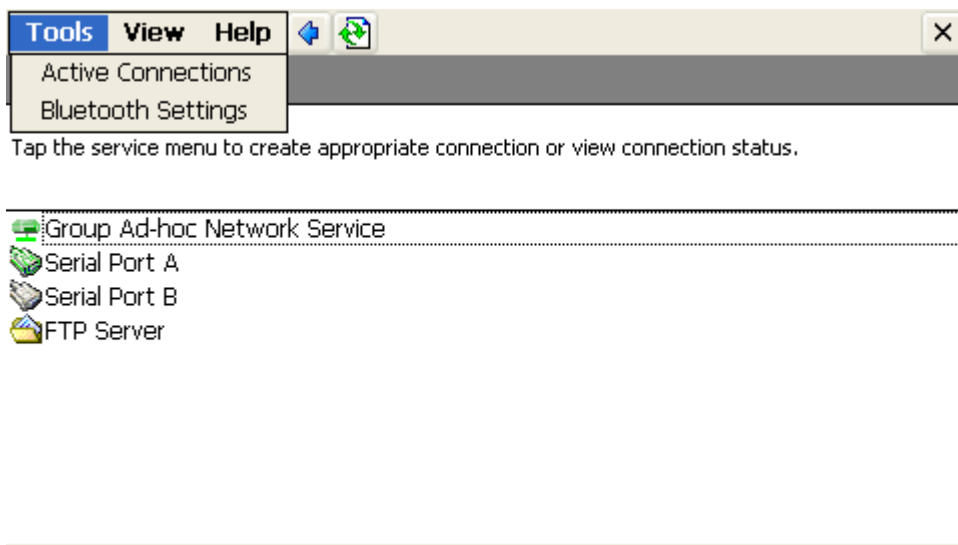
Tools View Help
×
Active Connections
Bluetooth Settings

Tap the service menu to create appropriate connection or view connection status.

Group Ad-hoc Network Service
Serial Port A
Serial Port B
FTP Server